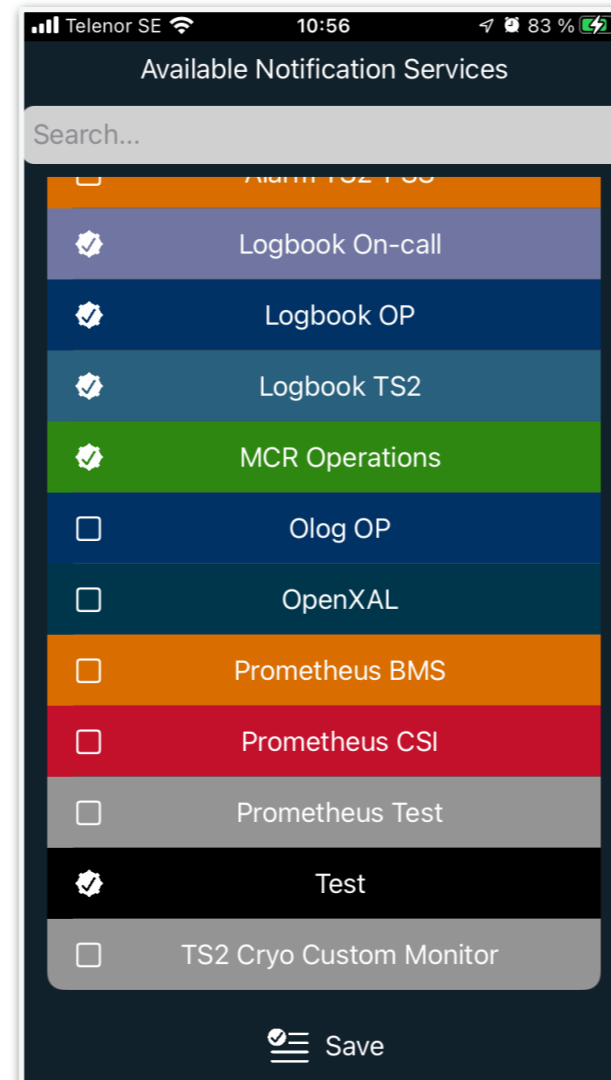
Telenor SE 10:56 83 %

Available Notification Services

Search...

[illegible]

Logbook On-call

Logbook OP

Logbook TS2

MCR Operations

Olog OP

OpenXAL

Prometheus BMS

Prometheus CSI

Prometheus Test

Test

TS2 Cryo Custom Monitor

Save